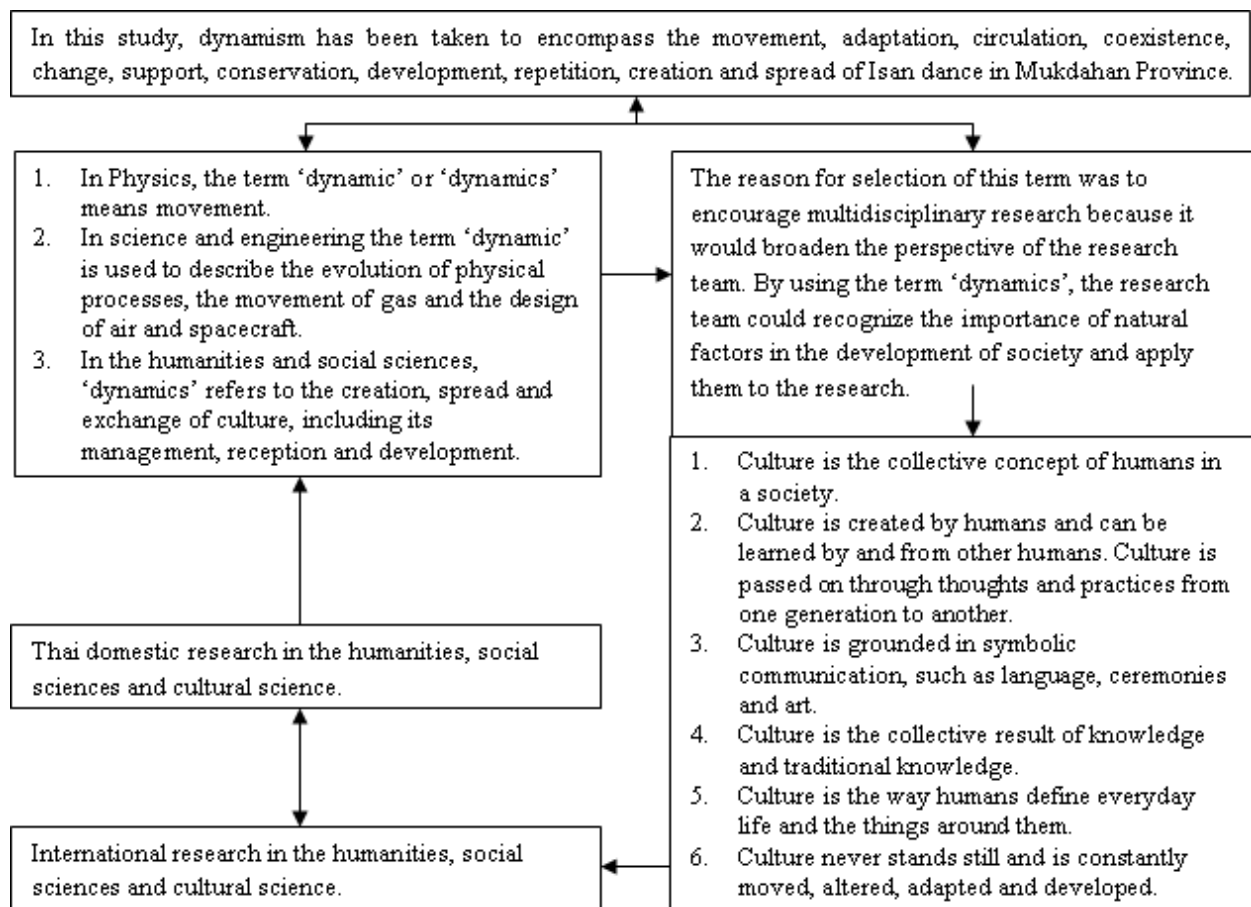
In this study, dynamism has been taken to encompass the movement, adaptation, circulation, coexistence, change, support, conservation, development, repetition, creation and spread of Isan dance in Mukdahan Province.

1. In Physics, the term 'dynamic' or 'dynamics' means movement.
2. In science and engineering the term 'dynamic' is used to describe the evolution of physical processes, the movement of gas and the design of air and spacecraft.
3. In the humanities and social sciences, 'dynamics' refers to the creation, spread and exchange of culture, including its management, reception and development.

The reason for selection of this term was to encourage multidisciplinary research because it would broaden the perspective of the research team. By using the term 'dynamics', the research team could recognize the importance of natural factors in the development of society and apply them to the research.

1. Culture is the collective concept of humans in a society.
2. Culture is created by humans and can be learned by and from other humans. Culture is passed on through thoughts and practices from one generation to another.
3. Culture is grounded in symbolic communication, such as language, ceremonies and art.
4. Culture is the collective result of knowledge and traditional knowledge.
5. Culture is the way humans define everyday life and the things around them.
6. Culture never stands still and is constantly moved, altered, adapted and developed.

Thai domestic research in the humanities, social sciences and cultural science.

International research in the humanities, social sciences and cultural science.